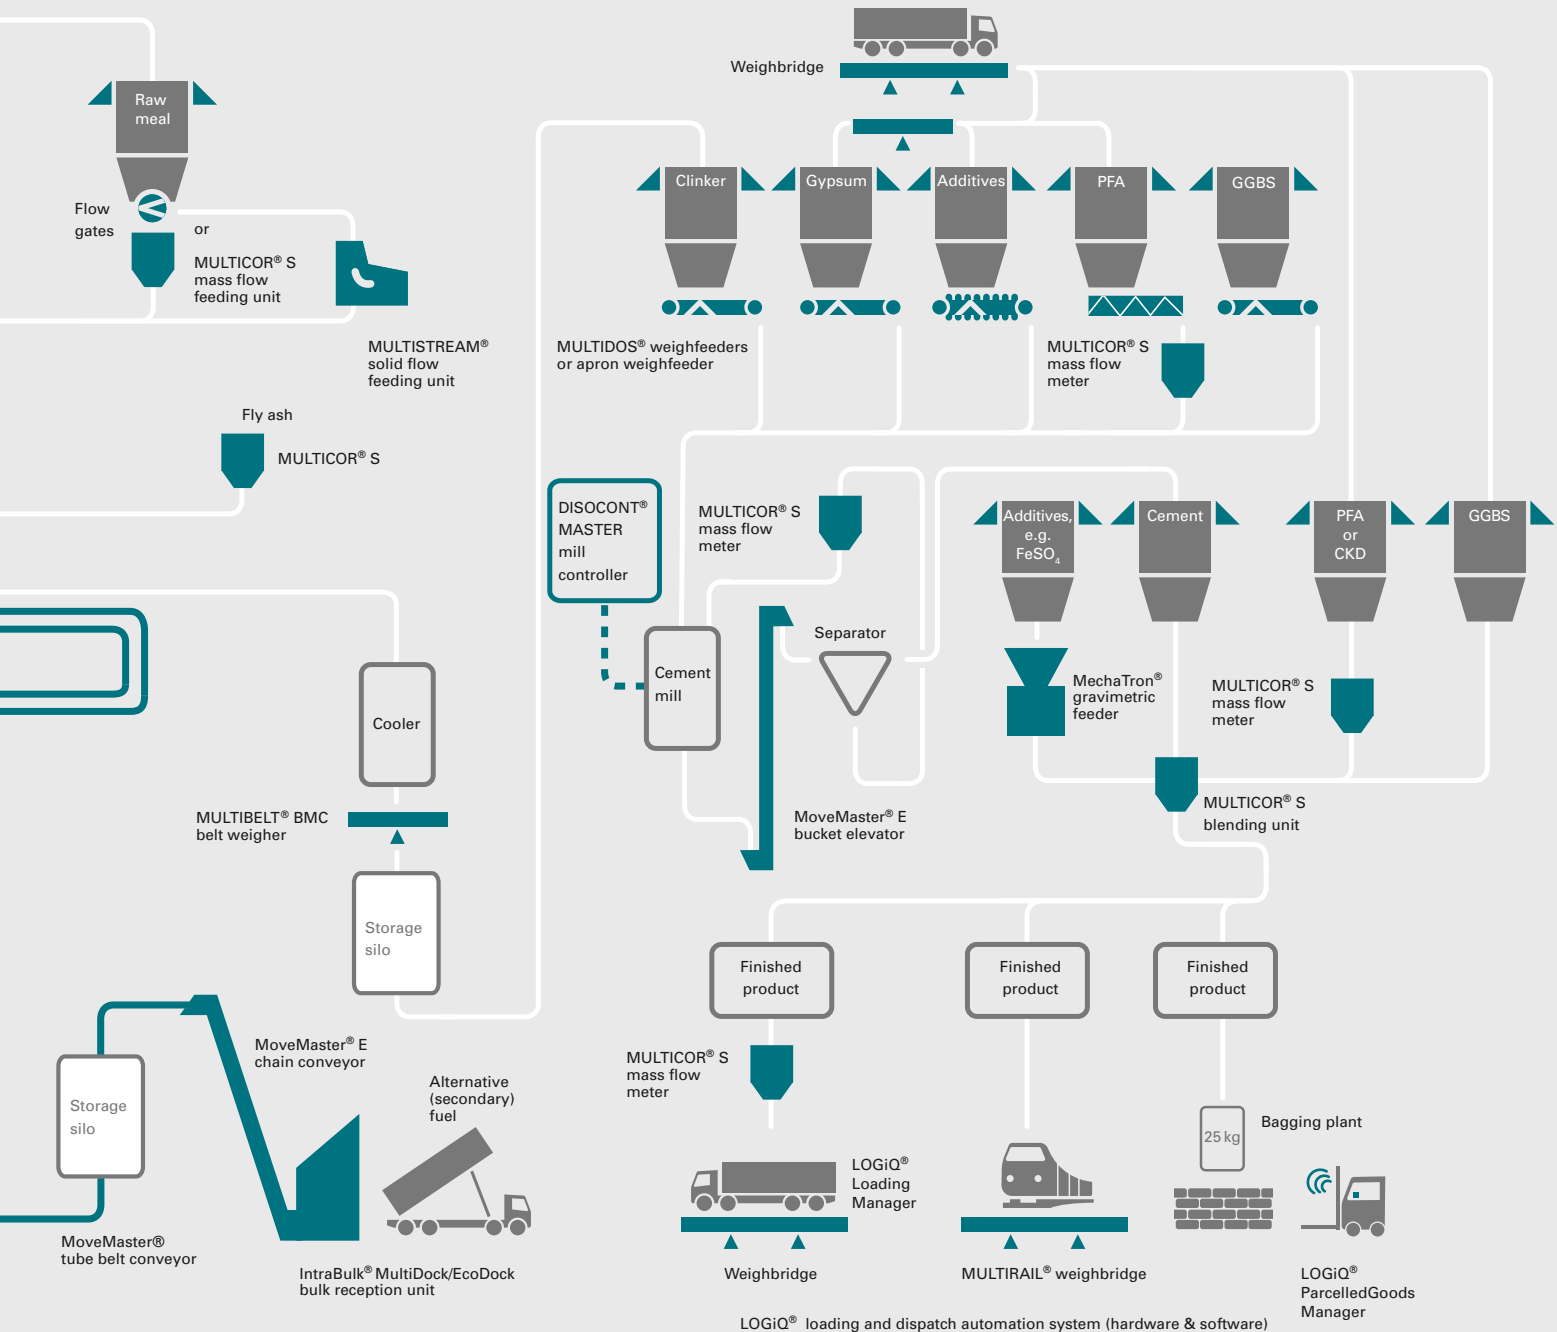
Weighbridge

Raw meal

Flow gates

or

MULTICOR® S mass flow feeding unit

MULTISTREAM® solid flow feeding unit

Clinker

Gypsum

Additives

PFA

GGBS

MULTIDOS® weighfeeders or apron weighfeeder

MULTICOR® S mass flow meter

Fly ash

MULTICOR® S

DISOCONT® MASTER mill controller

MULTICOR® S mass flow meter

Additives, e.g. FeSO$_4$

Cement

PFA or CKD

GGBS

Separator

Cement mill

MechaTron® gravimetric feeder

MULTICOR® S mass flow meter

Cooler

MULTIBELT® BMC belt weigher

MoveMaster® E bucket elevator

MULTICOR® S blending unit

Storage silo

Finished product

Finished product

Finished product

MoveMaster® E chain conveyor

Alternative (secondary) fuel

MULTICOR® S mass flow meter

Storage silo

25 kg

Bagging plant

LOGiQ® Loading Manager

MoveMaster® tube belt conveyor

IntraBulk® MultiDock/EcoDock bulk reception unit

Weighbridge

MULTIRAIL® weighbridge

LOGiQ® ParcelledGoods Manager

LOGiQ® loading and dispatch automation system (hardware & software)